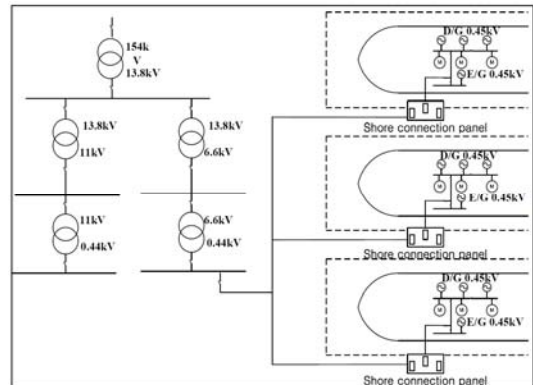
154k
V
13.8kV

13.8kV
11kV

13.8kV
6.6kV

11kV
0.44kV

6.6kV
0.44kV

D/G 0.45kV
M M M
E/G 0.45kV
Shore connection panel

D/G 0.45kV
M M M
E/G 0.45kV
Shore connection panel

D/G 0.45kV
M M M
E/G 0.45kV
Shore connection panel